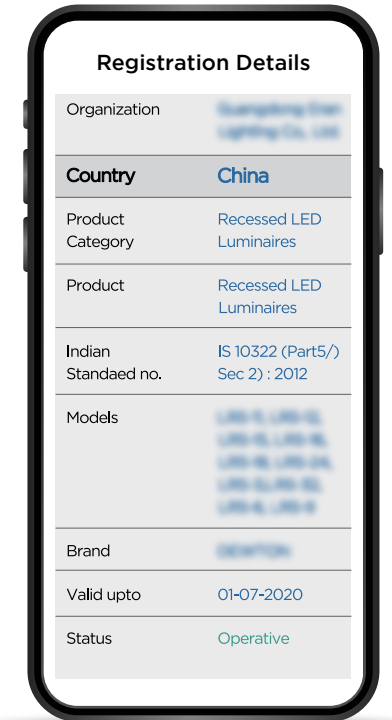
Registration Details

| | |
|---|---|
| Organization | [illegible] |
| Country | China |
| Product Category | Recessed LED Luminaires |
| Product | Recessed LED Luminaires |
| Indian Standaed no. | IS 10322 (Part5/) Sec 2) : 2012 |
| Models | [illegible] |
| Brand | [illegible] |
| Valid upto | 01-07-2020 |
| Status | Operative |